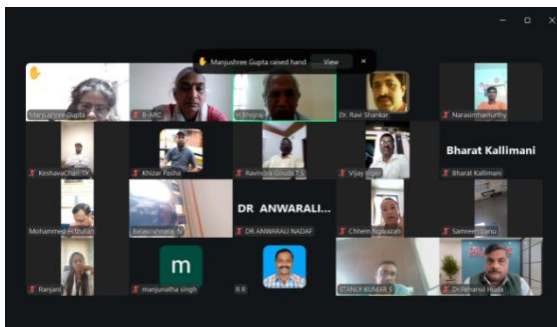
Manjushree Gupta raised hand View ×

Manjushree Gupta
B-ARC
H Bhojraj
Dr. Ravi Shankar
Narasimhamurthy
Keshavachari TR
Khizar Pasha
Ravindra Gouda T S
Vijay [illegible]
Bharat Kallimani
Bharat Kallimani
Mohammed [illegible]
Balakrishna N
DR ANWARALI...
DR ANWARALI NADAF
Chhem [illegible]
Sameer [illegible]
Ranjani
m
manjunatha singh
R R
STANLY KUMAR S
Dr Rehana Huda